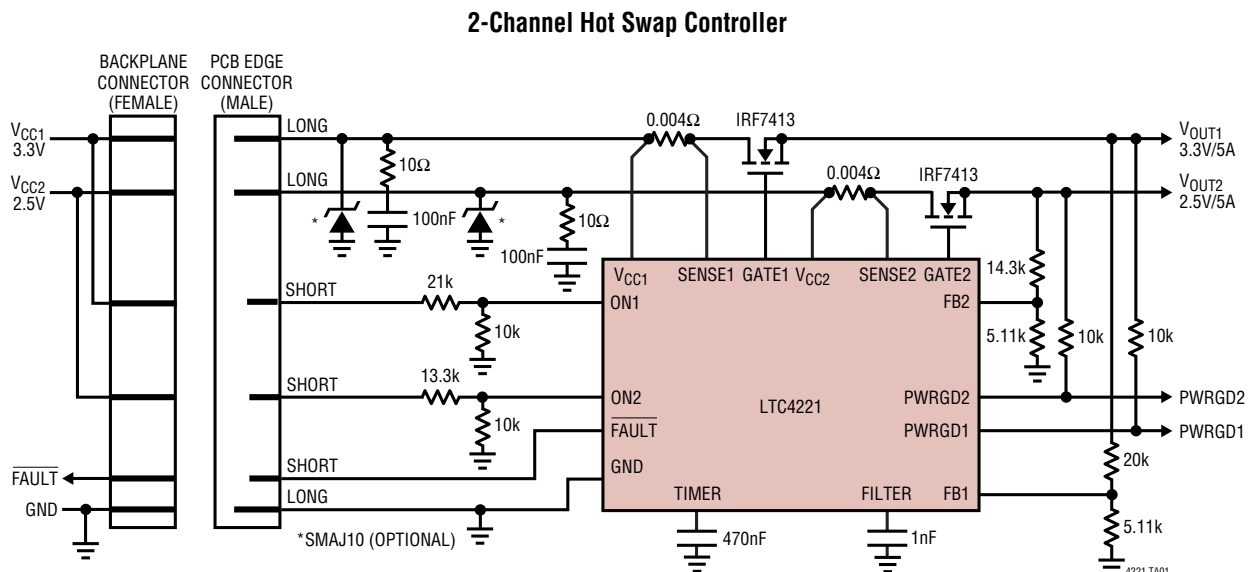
2-Channel Hot Swap Controller

BACKPLANE CONNECTOR (FEMALE)

PCB EDGE CONNECTOR (MALE)

$V_{CC1}$ 3.3V

$V_{CC2}$ 2.5V

LONG

LONG

SHORT

SHORT

SHORT

LONG

$\overline{FAULT}$

GND

10Ω

100nF

*

*

10Ω

100nF

0.004Ω

IRF7413

0.004Ω

IRF7413

$V_{OUT1}$ 3.3V/5A

$V_{OUT2}$ 2.5V/5A

21k

10k

13.3k

10k

$V_{CC1}$

SENSE1

GATE1

$V_{CC2}$

SENSE2

GATE2

ON1

FB2

ON2

LTC4221

PWRGD2

$\overline{FAULT}$

PWRGD1

GND

TIMER

FILTER

FB1

14.3k

5.11k

10k

10k

PWRGD2

PWRGD1

20k

5.11k

*SMAJ10 (OPTIONAL)

470nF

1nF

4221 TA01